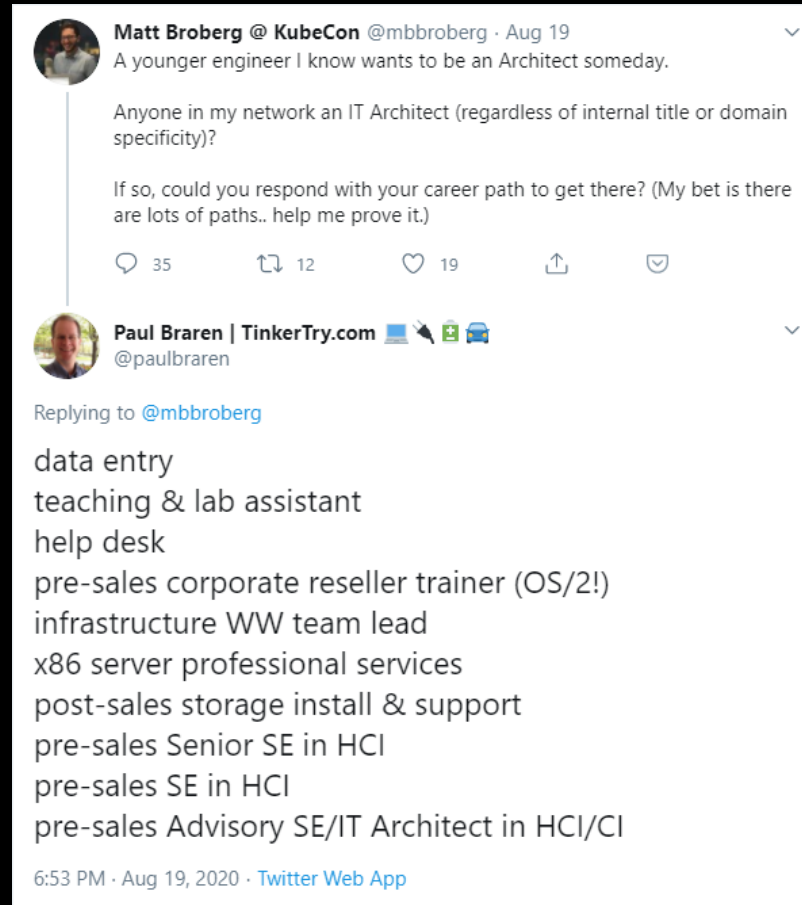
Matt Broberg @ KubeCon @mbbroberg · Aug 19
A younger engineer I know wants to be an Architect someday.

Anyone in my network an IT Architect (regardless of internal title or domain specificity)?

If so, could you respond with your career path to get there? (My bet is there are lots of paths.. help me prove it.)

35 12 19

Paul Braren | TinkerTry.com 💻🔌🔋🚙
@paulbraren

Replying to @mbbroberg

data entry
teaching & lab assistant
help desk
pre-sales corporate reseller trainer (OS/2!)
infrastructure WW team lead
x86 server professional services
post-sales storage install & support
pre-sales Senior SE in HCI
pre-sales SE in HCI
pre-sales Advisory SE/IT Architect in HCI/CI

6:53 PM · Aug 19, 2020 · Twitter Web App